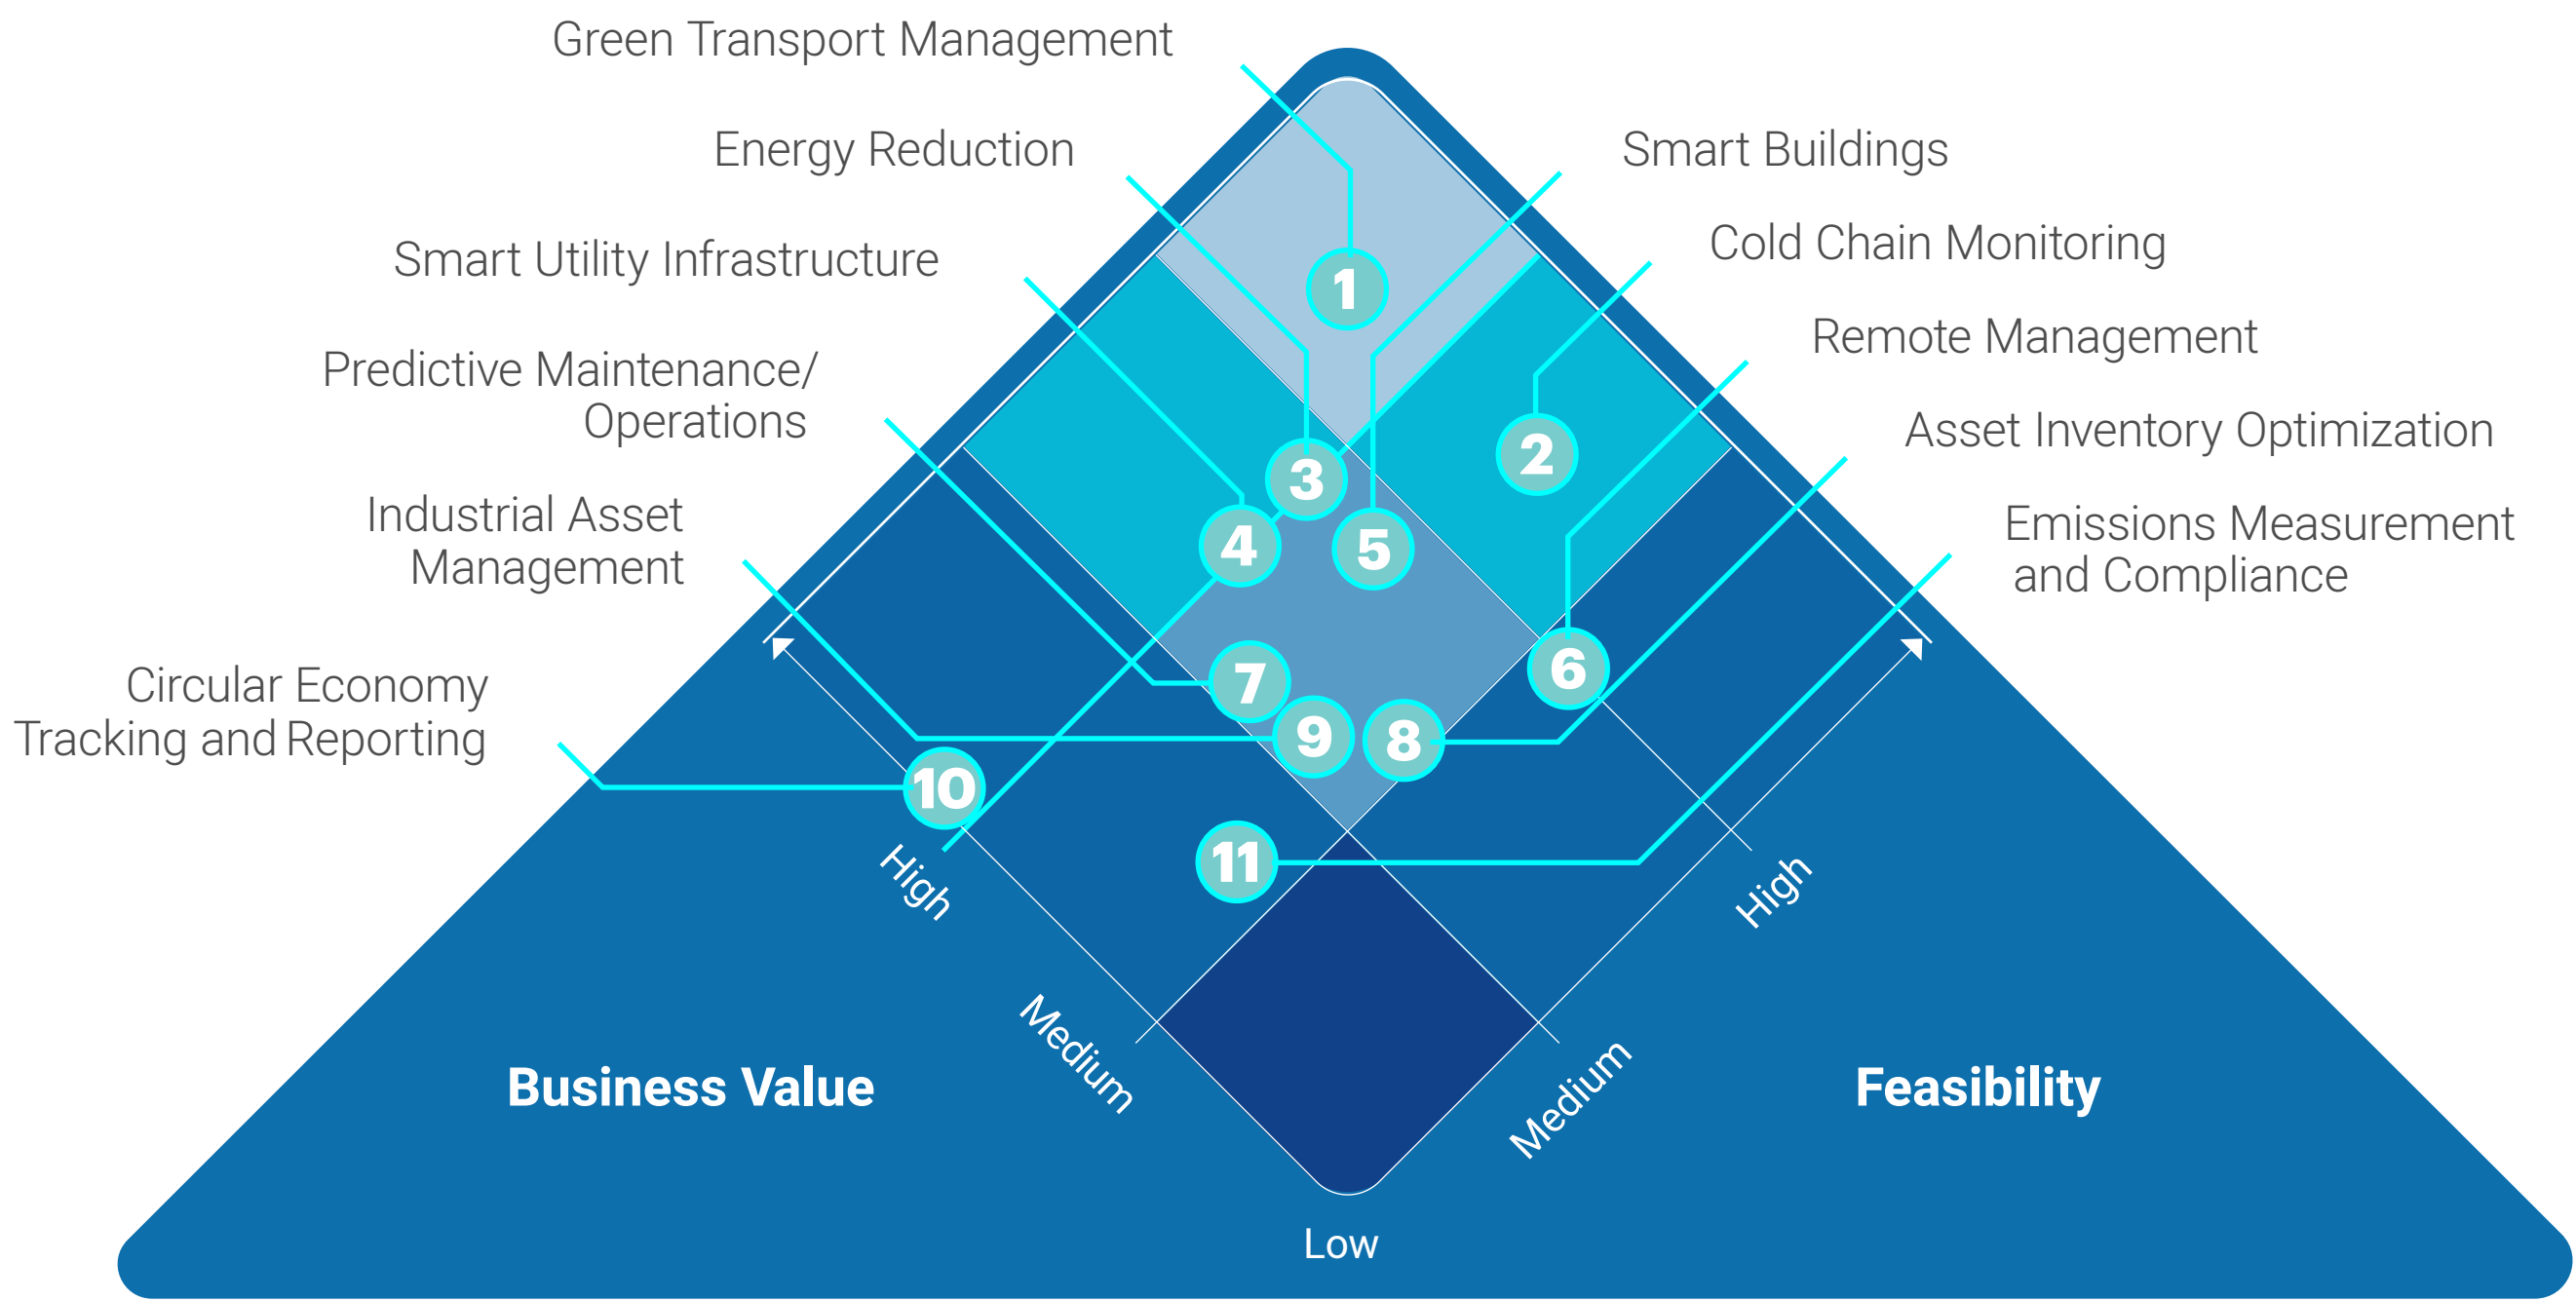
Green Transport Management

Energy Reduction

Smart Buildings

Cold Chain Monitoring

Smart Utility Infrastructure

Remote Management

Predictive Maintenance/ Operations

Asset Inventory Optimization

Industrial Asset Management

Emissions Measurement and Compliance

Circular Economy Tracking and Reporting

1
2
3
4
5
6
7
8
9
10
11

High
Medium
High
Medium
Low

Business Value

Feasibility